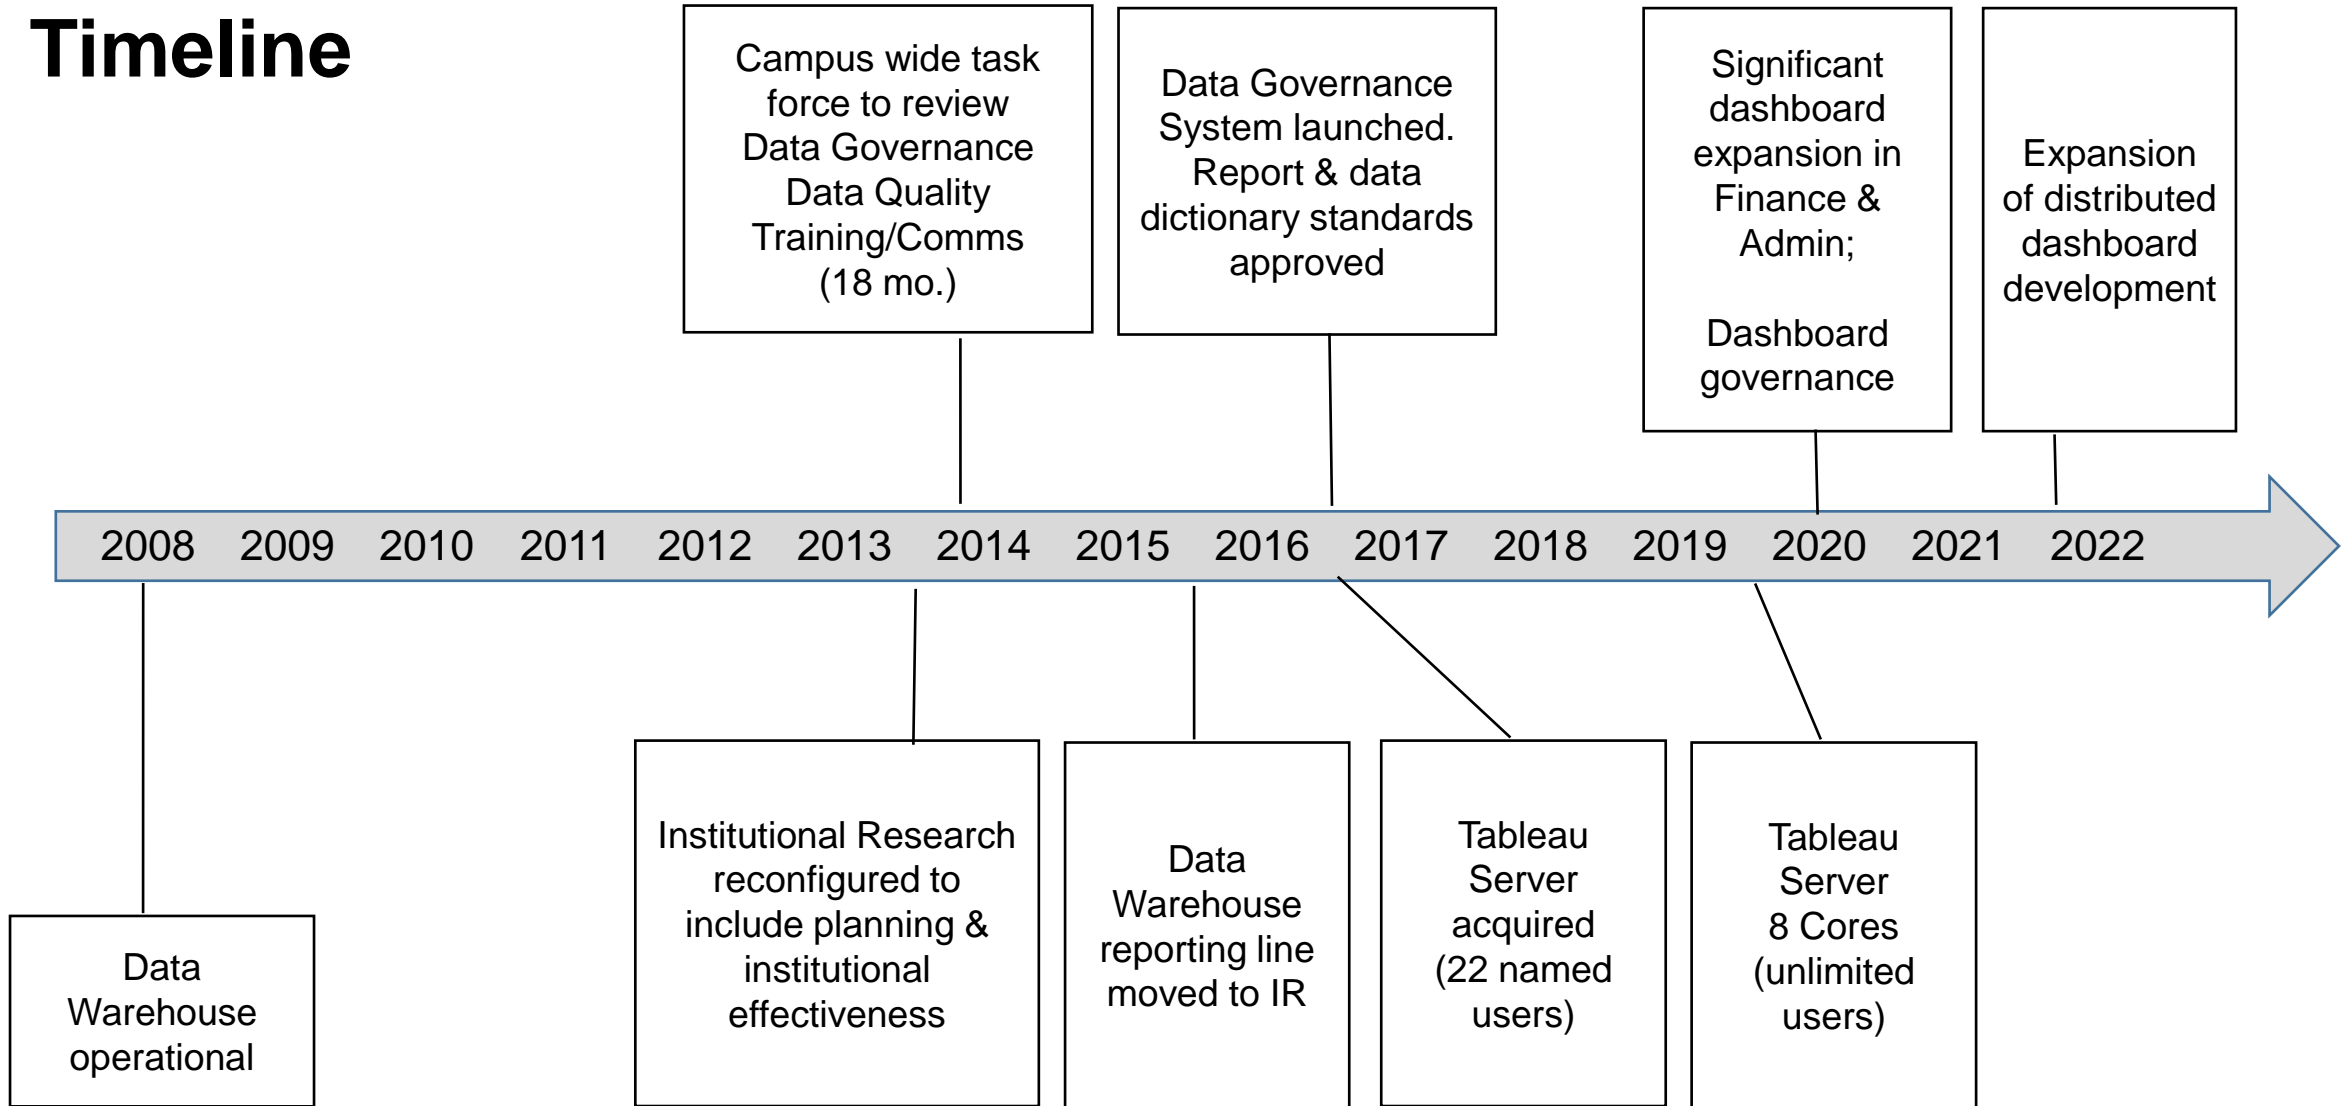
Timeline

Campus wide task force to review Data Governance Data Quality Training/Comms (18 mo.)

Data Governance System launched. Report & data dictionary standards approved

Significant dashboard expansion in Finance & Admin;

Dashboard governance

Expansion of distributed dashboard development

2008 2009 2010 2011 2012 2013 2014 2015 2016 2017 2018 2019 2020 2021 2022

Data Warehouse operational

Institutional Research reconfigured to include planning & institutional effectiveness

Data Warehouse reporting line moved to IR

Tableau Server acquired (22 named users)

Tableau Server 8 Cores (unlimited users)